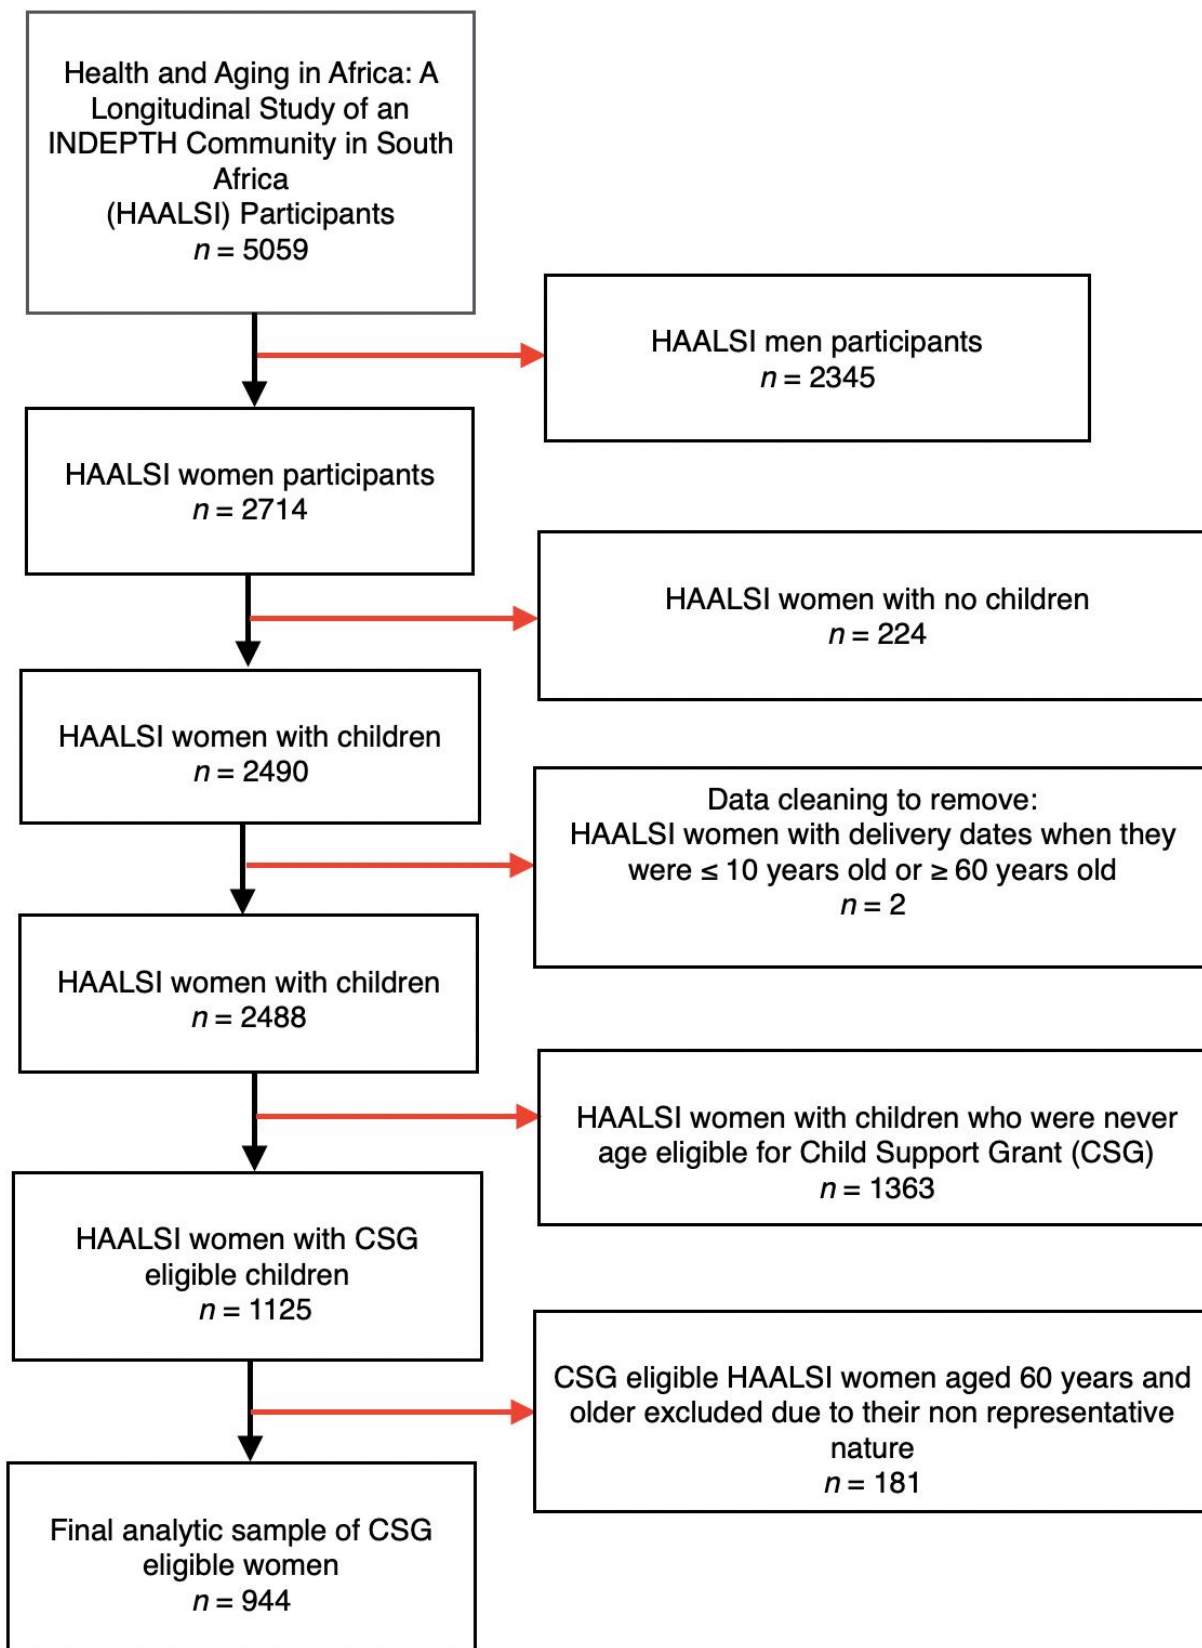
Health and Aging in Africa: A Longitudinal Study of an INDEPTH Community in South Africa
(HAALSI) Participants
$n = 5059$

HAALSI men participants
$n = 2345$

HAALSI women participants
$n = 2714$

HAALSI women with no children
$n = 224$

HAALSI women with children
$n = 2490$

Data cleaning to remove:
HAALSI women with delivery dates when they were $\leq 10$ years old or $\geq 60$ years old
$n = 2$

HAALSI women with children
$n = 2488$

HAALSI women with children who were never age eligible for Child Support Grant (CSG)
$n = 1363$

HAALSI women with CSG eligible children
$n = 1125$

CSG eligible HAALSI women aged 60 years and older excluded due to their non representative nature
$n = 181$

Final analytic sample of CSG eligible women
$n = 944$